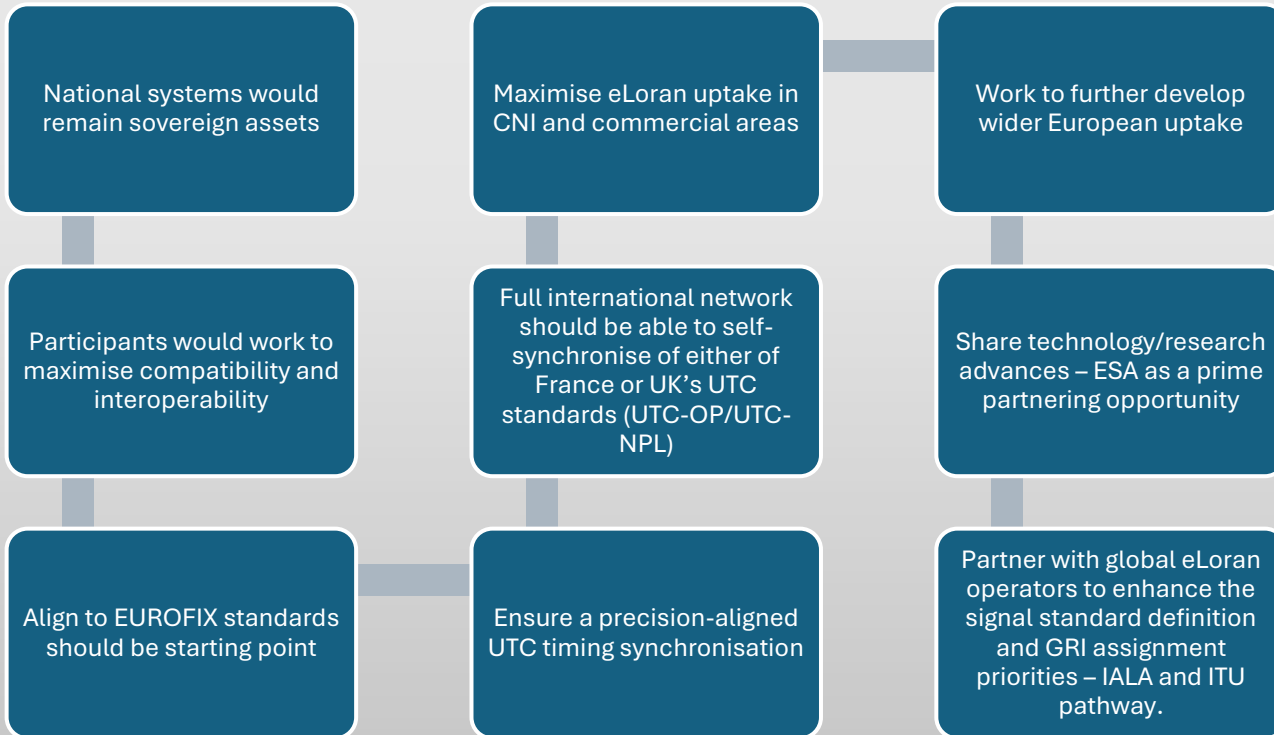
National systems would remain sovereign assets

Participants would work to maximise compatibility and interoperability

Align to EUROFIX standards should be starting point

Ensure a precision-aligned UTC timing synchronisation

Full international network should be able to self-synchronise of either of France or UK's UTC standards (UTC-OP/UTC-NPL)

Maximise eLoran uptake in CNI and commercial areas

Work to further develop wider European uptake

Share technology/research advances – ESA as a prime partnering opportunity

Partner with global eLoran operators to enhance the signal standard definition and GRI assignment priorities – IALA and ITU pathway.